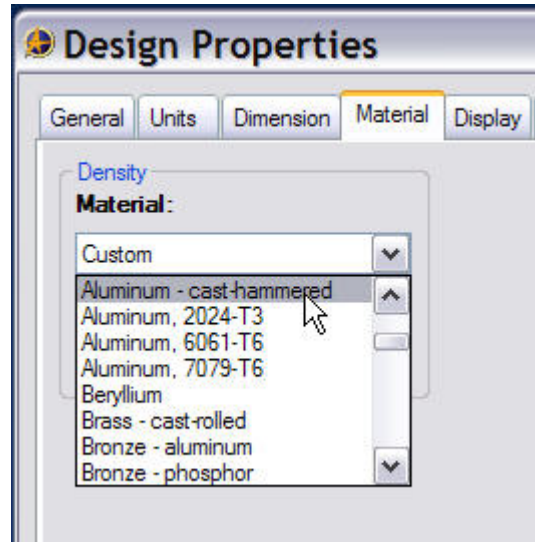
Design Properties

General
Units
Dimension
Material
Display

Density
Material:

Custom

Aluminum - cast-hammered
Aluminum, 2024-T3
Aluminum, 6061-T6
Aluminum, 7079-T6
Beryllium
Brass - cast-rolled
Bronze - aluminum
Bronze - phosphor